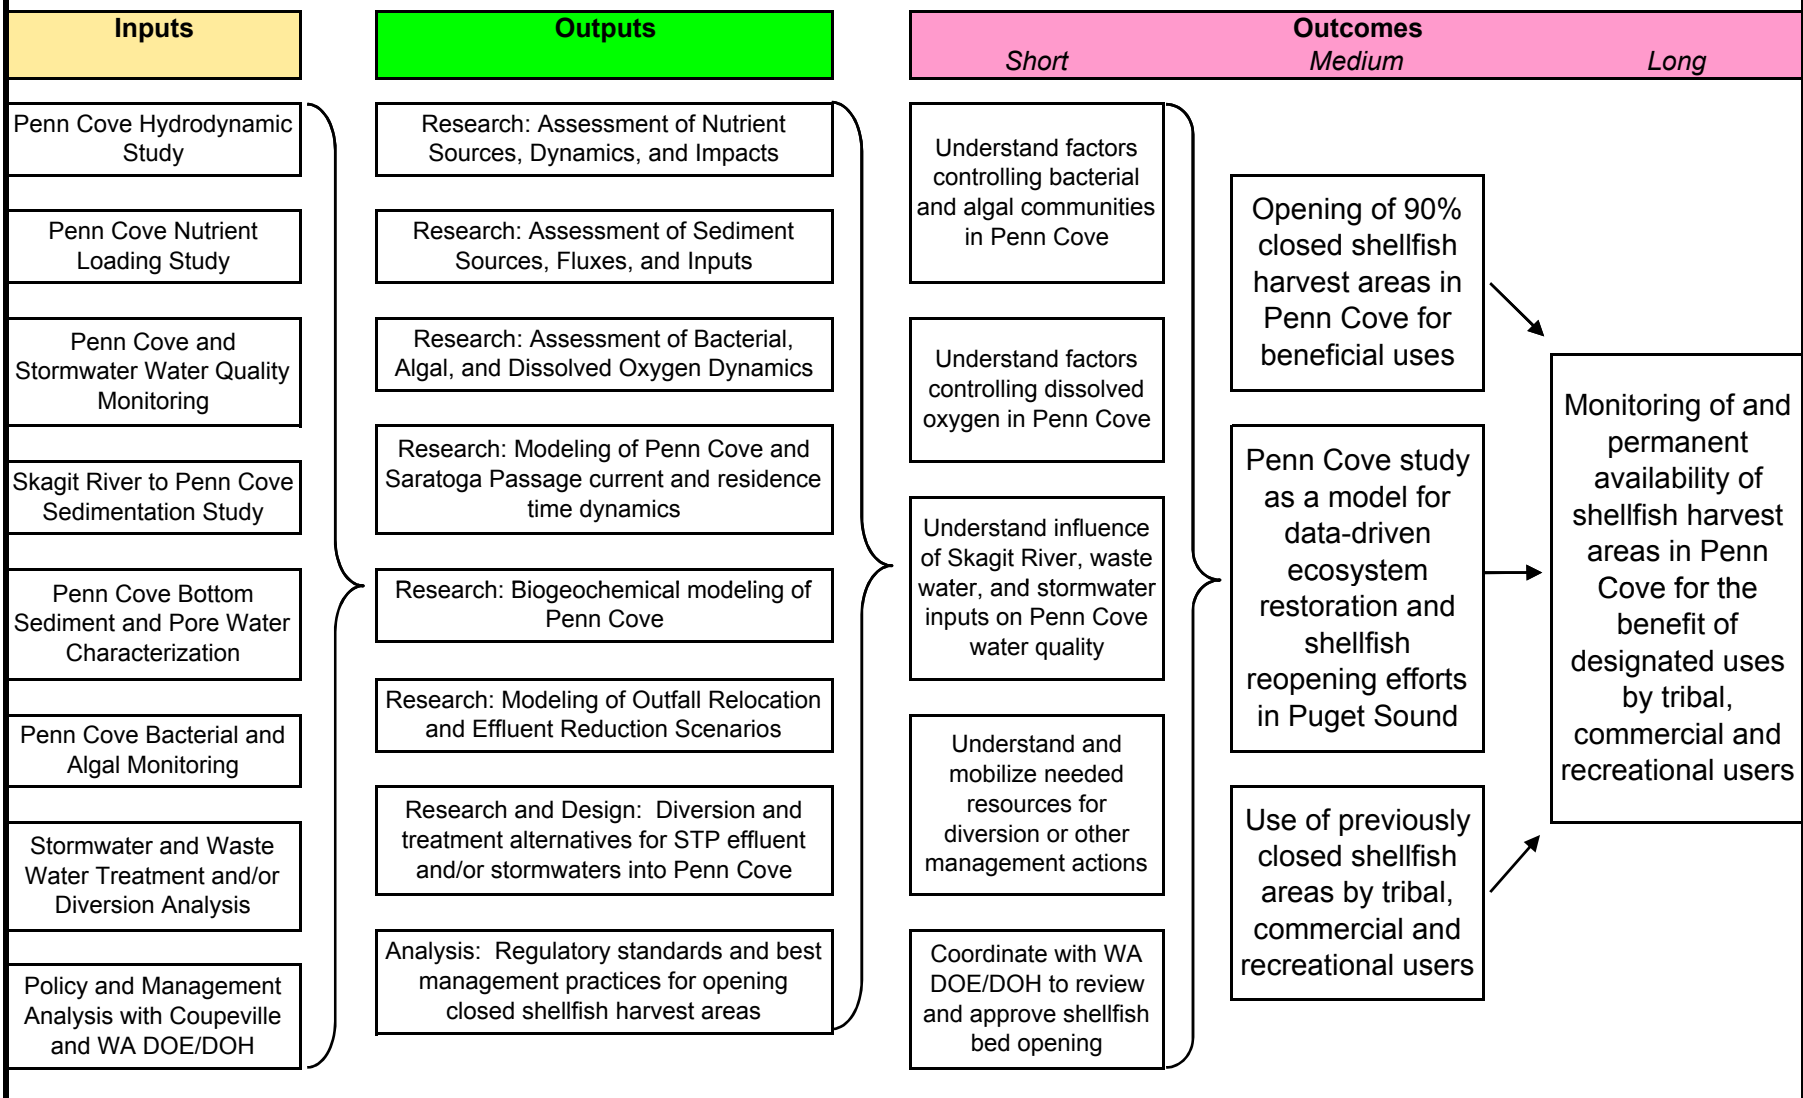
Inputs

Outputs

Outcomes
Short Medium Long

Penn Cove Hydrodynamic Study

Penn Cove Nutrient Loading Study

Penn Cove and Stormwater Water Quality Monitoring

Skagit River to Penn Cove Sedimentation Study

Penn Cove Bottom Sediment and Pore Water Characterization

Penn Cove Bacterial and Algal Monitoring

Stormwater and Waste Water Treatment and/or Diversion Analysis

Policy and Management Analysis with Coupeville and WA DOE/DOH

Research: Assessment of Nutrient Sources, Dynamics, and Impacts

Research: Assessment of Sediment Sources, Fluxes, and Inputs

Research: Assessment of Bacterial, Algal, and Dissolved Oxygen Dynamics

Research: Modeling of Penn Cove and Saratoga Passage current and residence time dynamics

Research: Biogeochemical modeling of Penn Cove

Research: Modeling of Outfall Relocation and Effluent Reduction Scenarios

Research and Design: Diversion and treatment alternatives for STP effluent and/or stormwaters into Penn Cove

Analysis: Regulatory standards and best management practices for opening closed shellfish harvest areas

Understand factors controlling bacterial and algal communities in Penn Cove

Understand factors controlling dissolved oxygen in Penn Cove

Understand influence of Skagit River, waste water, and stormwater inputs on Penn Cove water quality

Understand and mobilize needed resources for diversion or other management actions

Coordinate with WA DOE/DOH to review and approve shellfish bed opening

Opening of 90% closed shellfish harvest areas in Penn Cove for beneficial uses

Penn Cove study as a model for data-driven ecosystem restoration and shellfish reopening efforts in Puget Sound

Use of previously closed shellfish areas by tribal, commercial and recreational users

Monitoring of and permanent availability of shellfish harvest areas in Penn Cove for the benefit of designated uses by tribal, commercial and recreational users